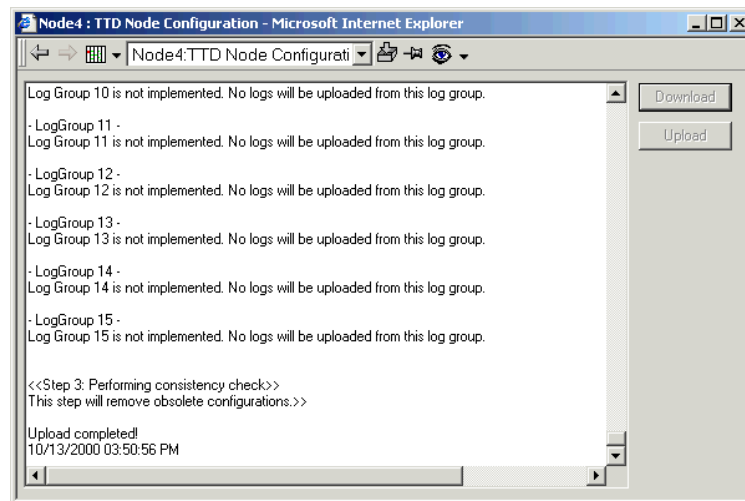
Node4 : TTD Node Configuration - Microsoft Internet Explorer

Node4:TTD Node Configurati

Log Group 10 is not implemented. No logs will be uploaded from this log group.

- LogGroup 11 -
Log Group 11 is not implemented. No logs will be uploaded from this log group.

- LogGroup 12 -
Log Group 12 is not implemented. No logs will be uploaded from this log group.

- LogGroup 13 -
Log Group 13 is not implemented. No logs will be uploaded from this log group.

- LogGroup 14 -
Log Group 14 is not implemented. No logs will be uploaded from this log group.

- LogGroup 15 -
Log Group 15 is not implemented. No logs will be uploaded from this log group.

<<Step 3: Performing consistency check>>
This step will remove obsolete configurations.>>

Upload completed!
10/13/2000 03:50:56 PM

Download

Upload